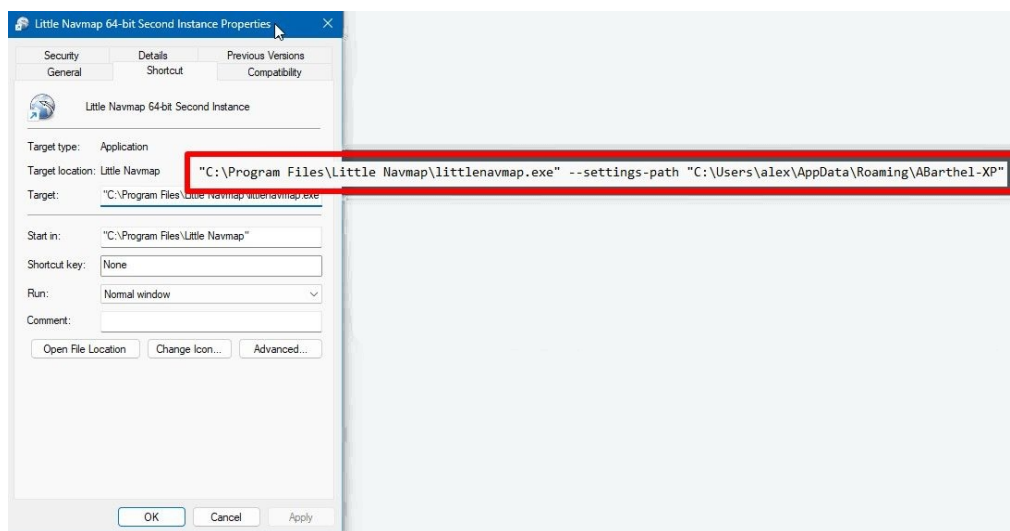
Little Navmap 64-bit Second Instance Properties

Security | Details | Previous Versions
General | Shortcut | Compatibility

Little Navmap 64-bit Second Instance

Target type: Application

Target location: Little Navmap

Target: "C:\Program Files\Little Navmap\littlenavmap.exe

"C:\Program Files\Little Navmap\littlenavmap.exe" --settings-path "C:\Users\alex\AppData\Roaming\ABarthel-XP"

Start in: "C:\Program Files\Little Navmap"

Shortcut key: None

Run: Normal window

Comment:

Open File Location | Change Icon... | Advanced...

OK | Cancel | Apply